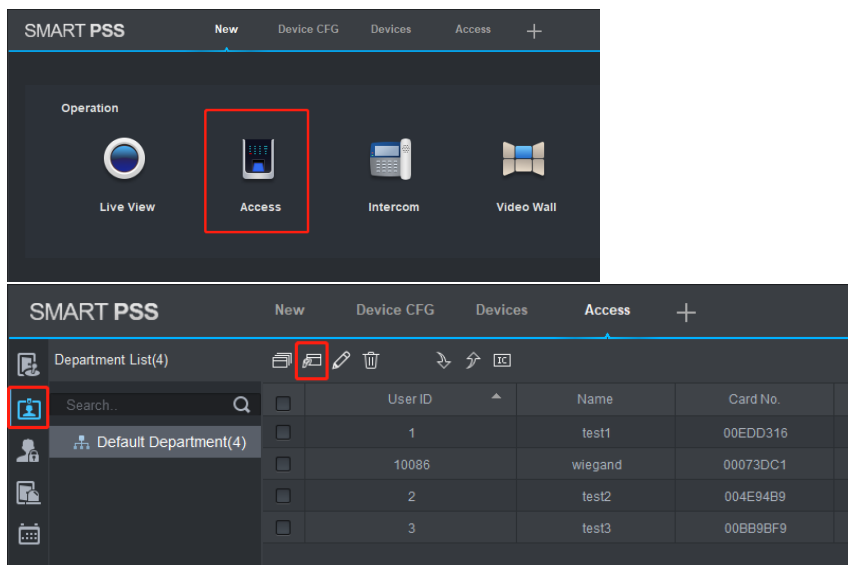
SMART PSS New Device CFG Devices Access +

Operation

Live View

Access

Intercom

Video Wall

SMART PSS New Device CFG Devices Access +

Department List(4)

Search..

Default Department(4)

IC

| | User ID | Name | Card No. |
|---|---|---|---|
| | 1 | test1 | 00EDD316 |
| | 10086 | wiegand | 00073DC1 |
| | 2 | test2 | 004E94B9 |
| | 3 | test3 | 00BB9BF9 |